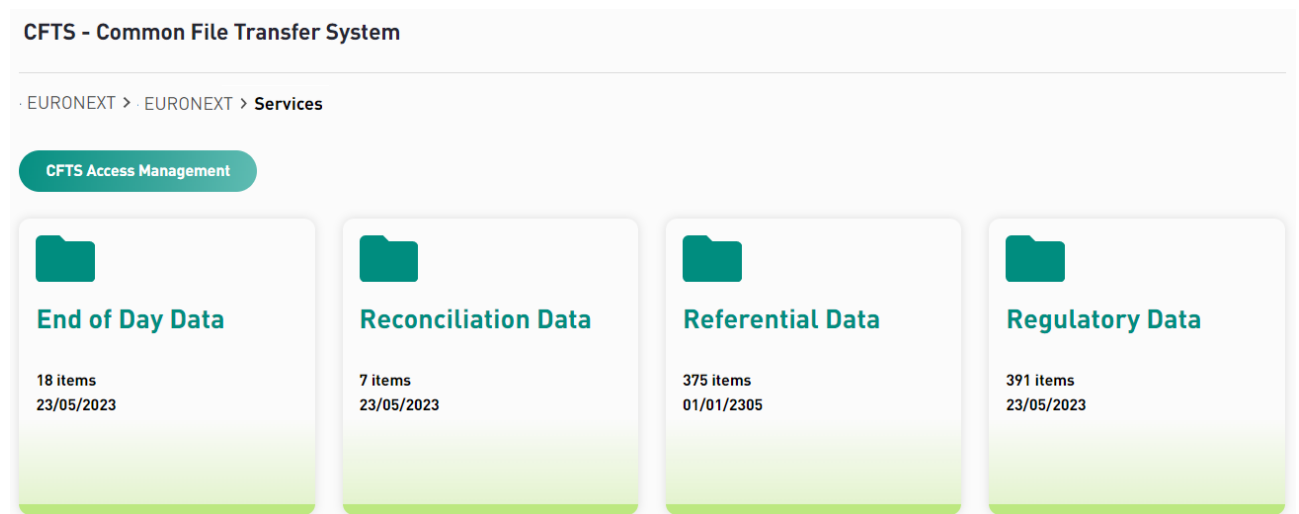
CFTS - Common File Transfer System

· EURONEXT > · EURONEXT > Services

CFTS Access Management

End of Day Data

18 items
23/05/2023

Reconciliation Data

7 items
23/05/2023

Referential Data

375 items
01/01/2305

Regulatory Data

391 items
23/05/2023